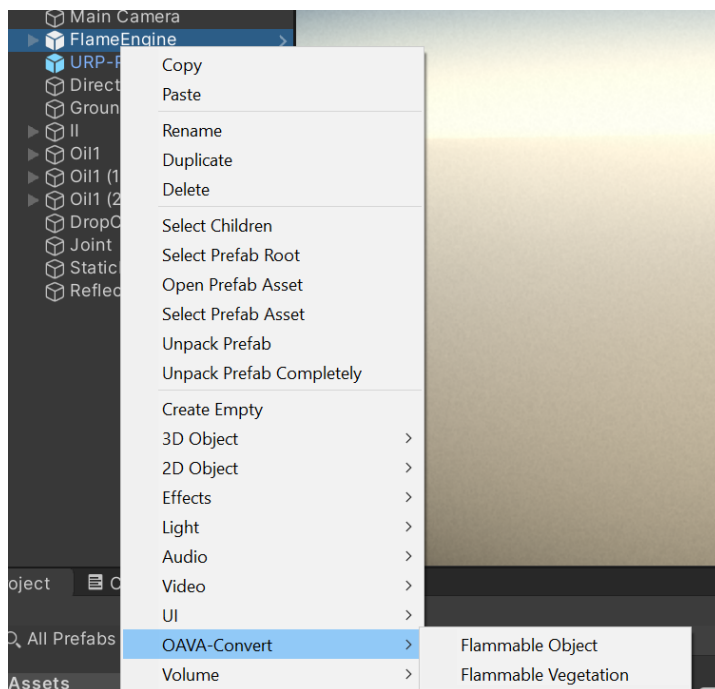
Main Camera
FlameEngine
URP-P
Direct
Groun
ll
Oil1
Oil1 (1
Oil1 (2
DropC
Joint
Static
Reflec

Copy
Paste
Rename
Duplicate
Delete
Select Children
Select Prefab Root
Open Prefab Asset
Select Prefab Asset
Unpack Prefab
Unpack Prefab Completely
Create Empty
3D Object
2D Object
Effects
Light
Audio
Video
UI
OAVA-Convert
Volume

Flammable Object
Flammable Vegetation

oject
C
All Prefabs
Assets